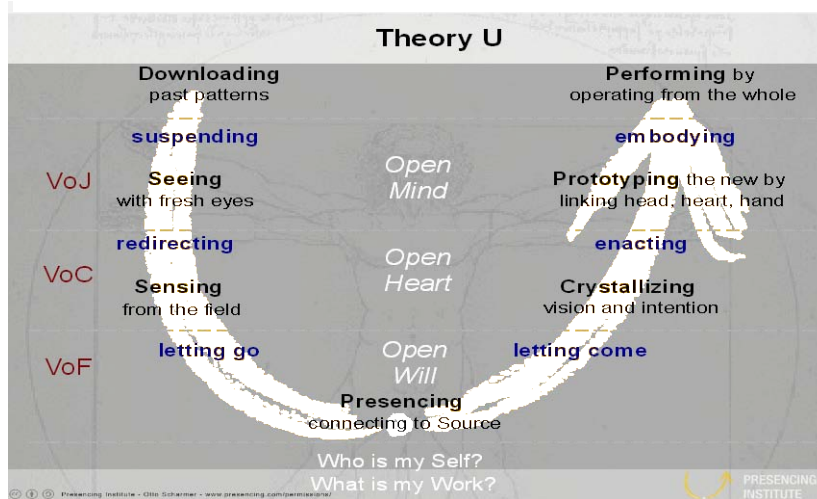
Theory U

Downloading
past patterns

Performing by
operating from the whole

suspending

embodying

VoJ

Seeing
with fresh eyes

Open
Mind

Prototyping the new by
linking head, heart, hand

redirecting

enacting

VoC

Sensing
from the field

Open
Heart

Crystallizing
vision and intention

letting go

letting come

VoF

Open
Will

Presencing
connecting to Source

Who is my Self?
What is my Work?

Presencing Institute - Otto Scharmer - www.presencing.com/permissions/

PRESENCING
INSTITUTE